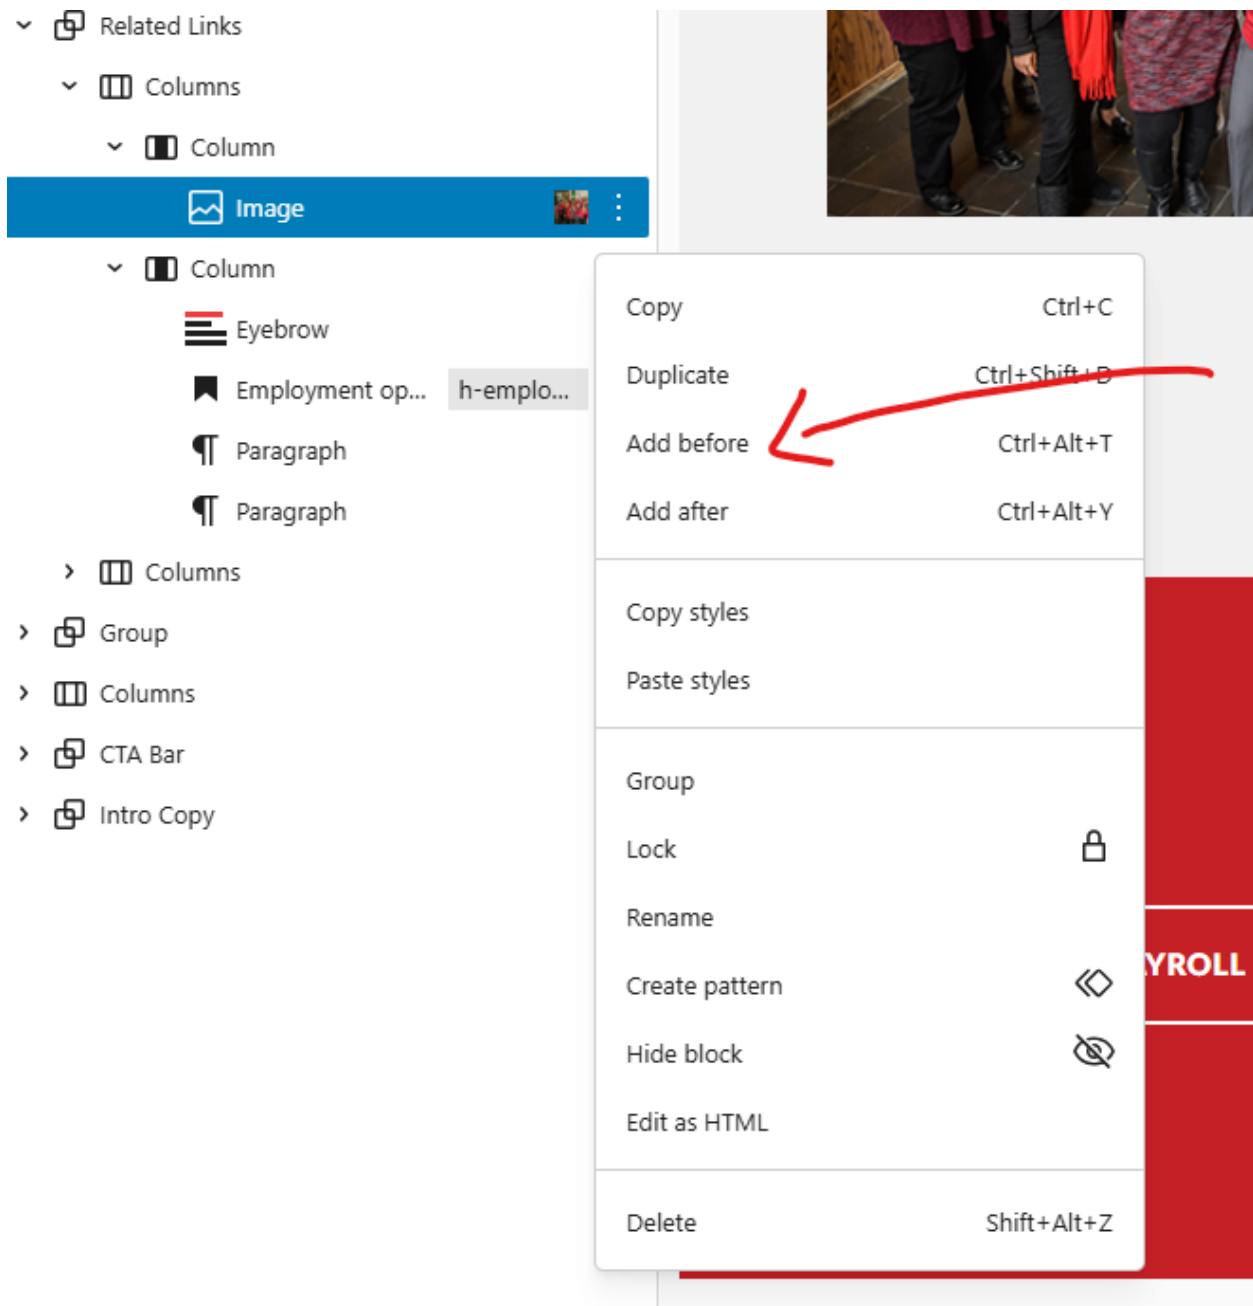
Related Links
Columns
Column
Image
Column
Eyebrow
Employment op... h-emplo...
Paragraph
Paragraph
Columns
Group
Columns
CTA Bar
Intro Copy

Copy Ctrl+C
Duplicate Ctrl+Shift+D
Add before Ctrl+Alt+T
Add after Ctrl+Alt+Y

Copy styles
Paste styles

Group
Lock
Rename
Create pattern
Hide block
Edit as HTML

Delete Shift+Alt+Z

YROLL